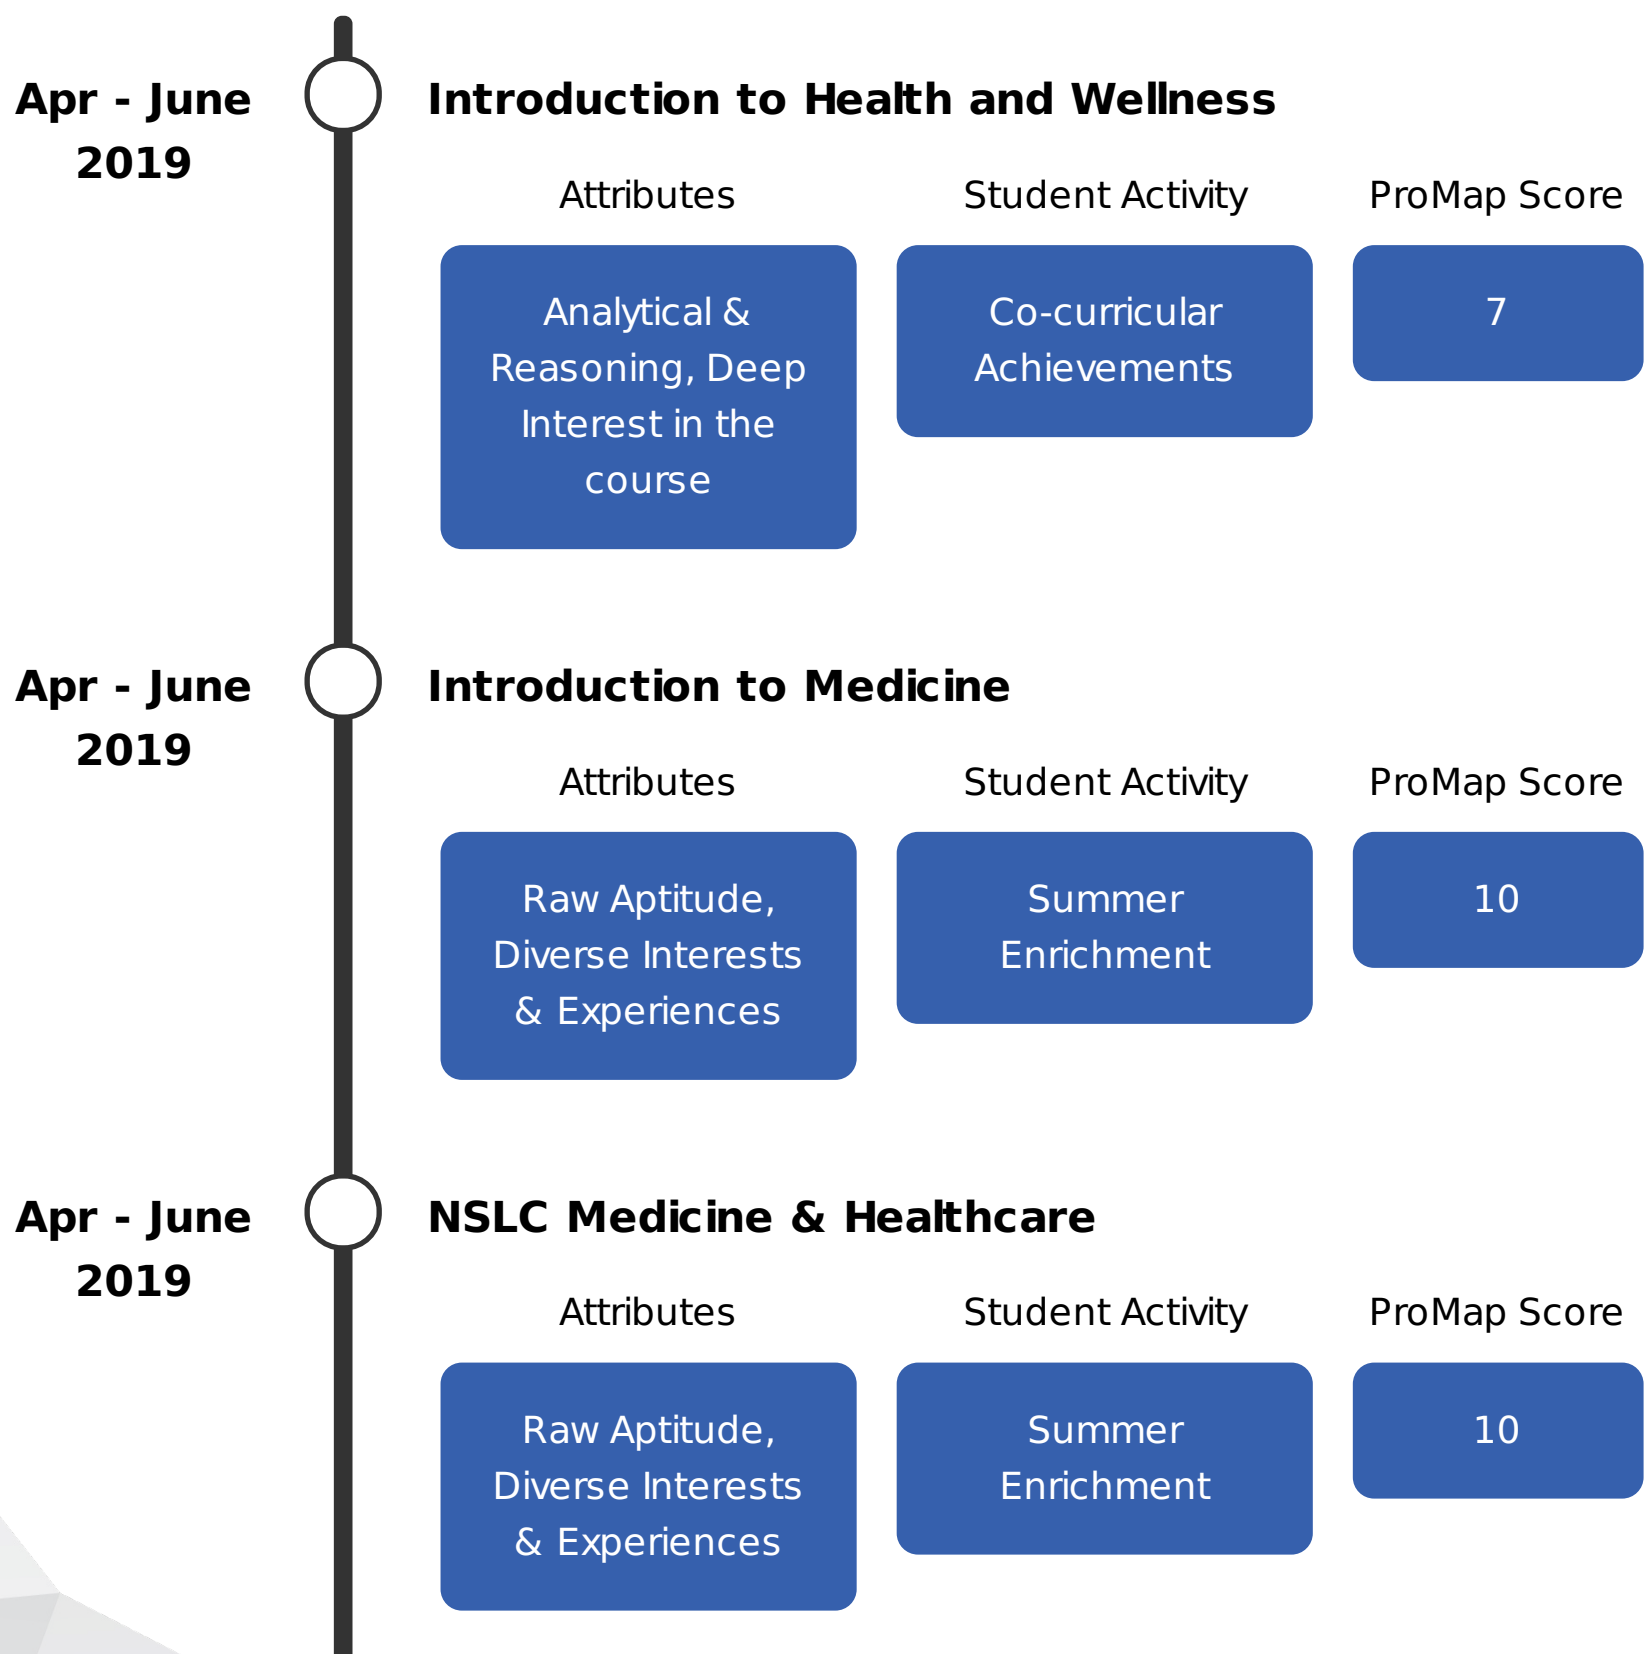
Apr - June 2019

Introduction to Health and Wellness

Attributes

Student Activity

ProMap Score

Analytical & Reasoning, Deep Interest in the course

Co-curricular Achievements

7

Apr - June 2019

Introduction to Medicine

Attributes

Student Activity

ProMap Score

Raw Aptitude, Diverse Interests & Experiences

Summer Enrichment

10

Apr - June 2019

NSLC Medicine & Healthcare

Attributes

Student Activity

ProMap Score

Raw Aptitude, Diverse Interests & Experiences

Summer Enrichment

10